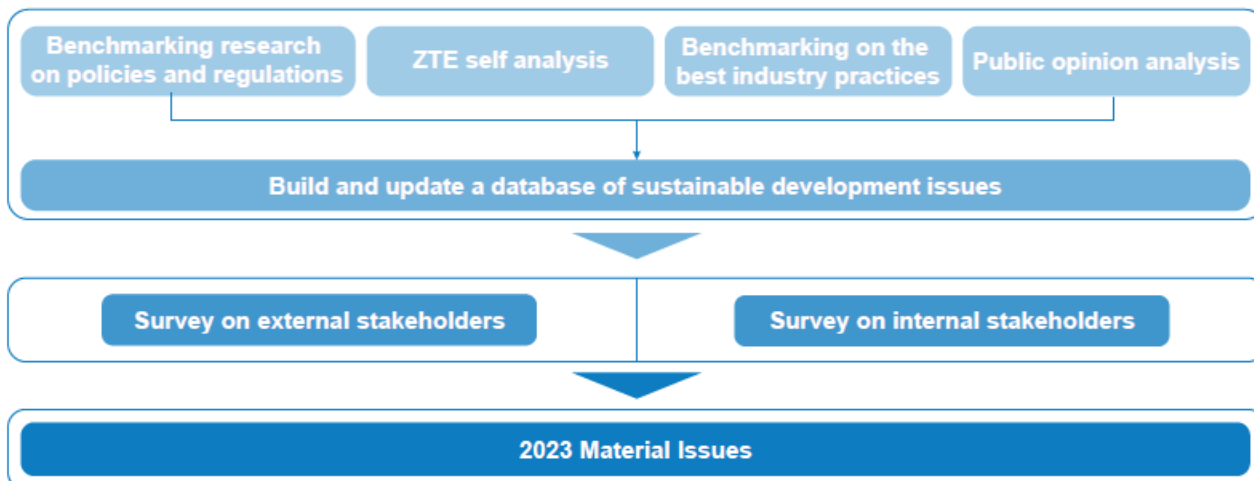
Benchmarking research on policies and regulations

ZTE self analysis

Benchmarking on the best industry practices

Public opinion analysis

Build and update a database of sustainable development issues

Survey on external stakeholders

Survey on internal stakeholders

2023 Material Issues